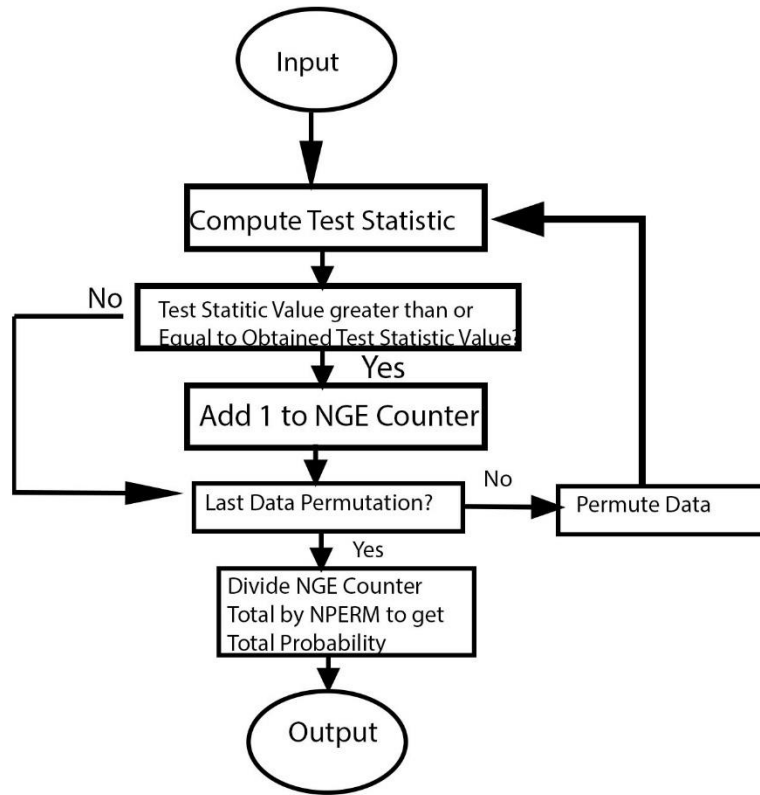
Input

Compute Test Statistic

No

Test Statitic Value greater than or Equal to Obtained Test Statistic Value?

Yes

Add 1 to NGE Counter

No

Last Data Permutation?

Permute Data

Yes

Divide NGE Counter Total by NPERM to get Total Probability

Output